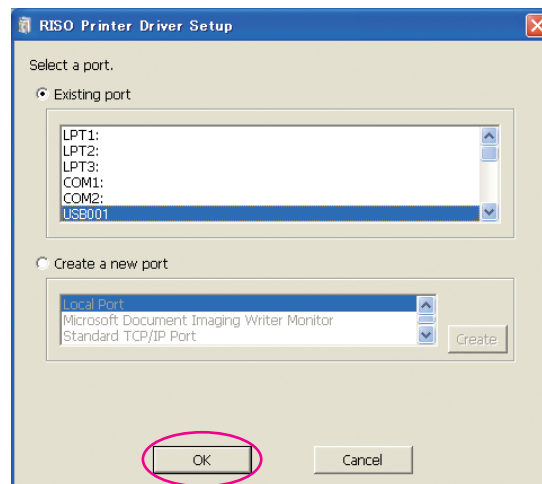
RISO Printer Driver Setup

Select a port.

Existing port

LPT1:
LPT2:
LPT3:
COM1:
COM2:
USB001

Create a new port

Local Port
Microsoft Document Imaging Writer Monitor
Standard TCP/IP Port

Create

OK

Cancel